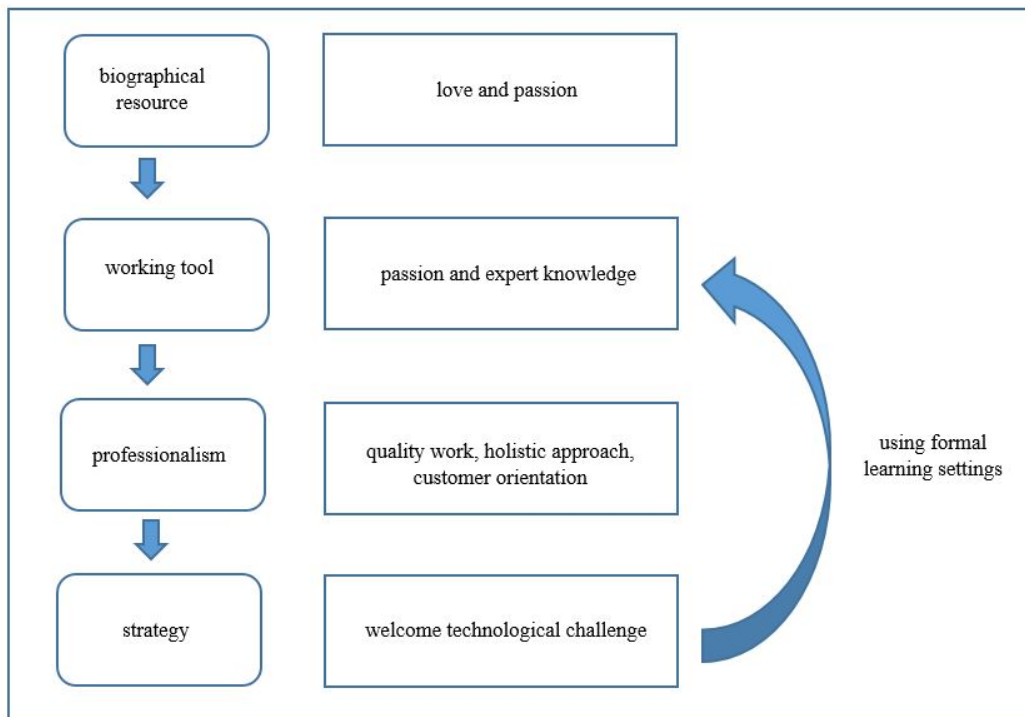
biographical resource

love and passion

working tool

passion and expert knowledge

professionalism

quality work, holistic approach, customer orientation

strategy

welcome technological challenge

using formal learning settings